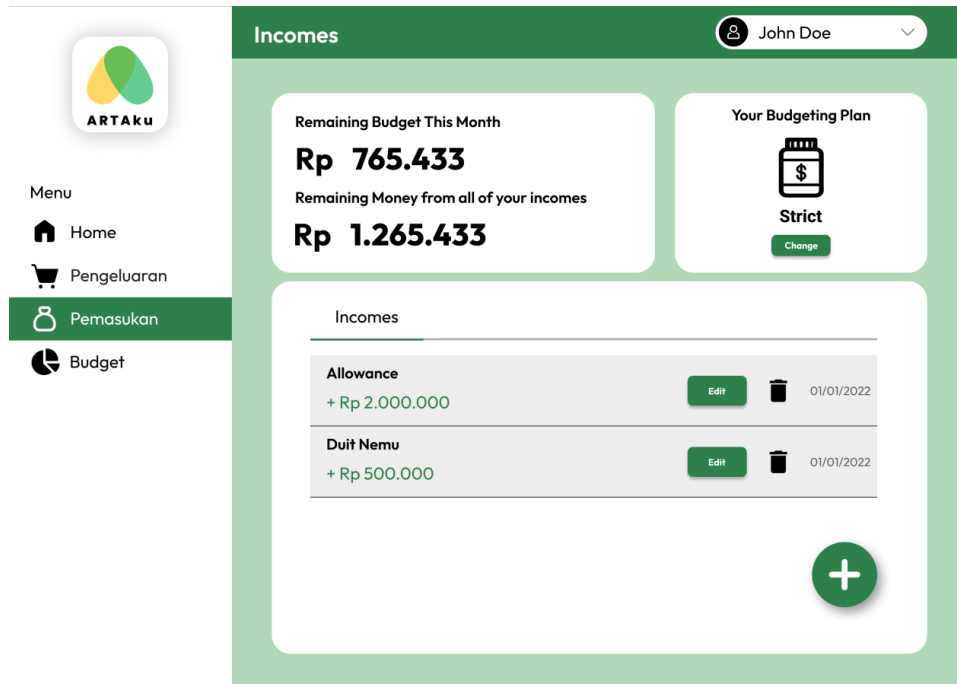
ARTAku

Menu

Home

Pengeluaran

Pemasukan

Budget

Incomes

John Doe

Remaining Budget This Month

Rp 765.433

Remaining Money from all of your incomes

Rp 1.265.433

Your Budgeting Plan

$

Strict

Change

Incomes

Allowance

+ Rp 2.000.000

Edit

01/01/2022

Duit Nemu

+ Rp 500.000

Edit

01/01/2022